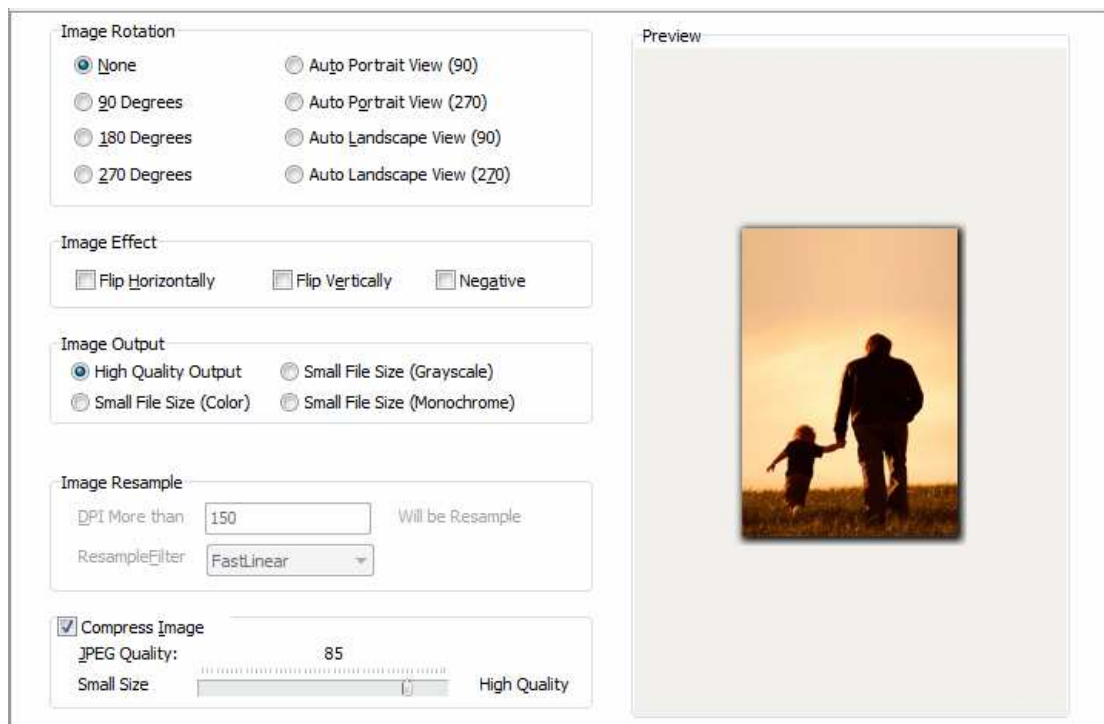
Image Rotation

None

Auto Portrait View (90)

90 Degrees

Auto Portrait View (270)

180 Degrees

Auto Landscape View (90)

270 Degrees

Auto Landscape View (270)

Image Effect

Flip Horizontally

Flip Vertically

Negative

Image Output

High Quality Output

Small File Size (Grayscale)

Small File Size (Color)

Small File Size (Monochrome)

Image Resample

DPI More than

150

Will be Resample

ResampleFilter

FastLinear

Compress Image

JPEG Quality:

85

Small Size

High Quality

Preview